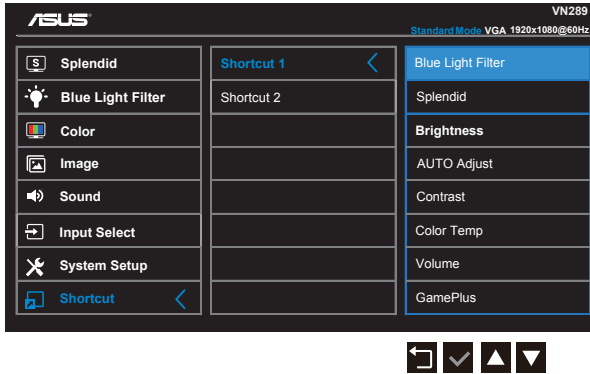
ASUS

VN289

Standard Mode VGA 1920x1080@60Hz

Splendid
Blue Light Filter
Color
Image
Sound
Input Select
System Setup
Shortcut

Shortcut 1
Shortcut 2

Blue Light Filter
Splendid
Brightness
AUTO Adjust
Contrast
Color Temp
Volume
GamePlus